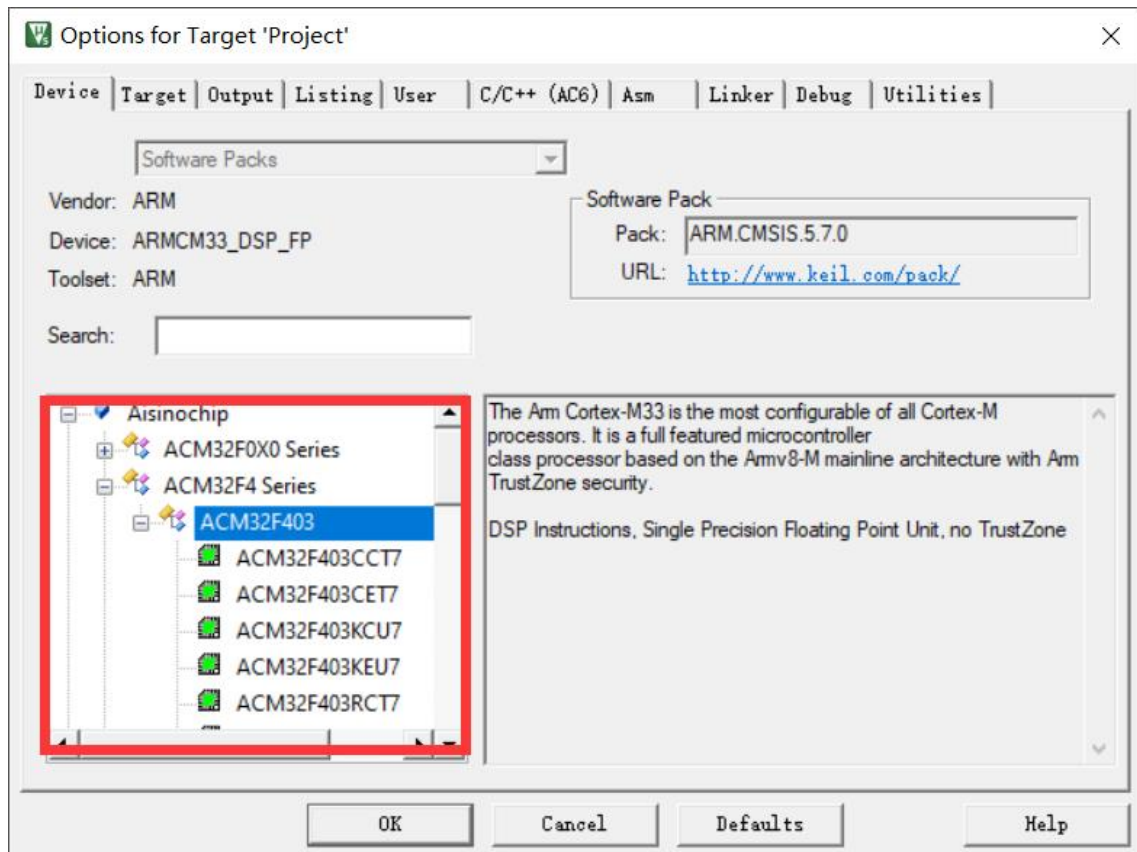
Options for Target 'Project'

Device | Target | Output | Listing | User | C/C++ (AC6) | Asm | Linker | Debug | Utilities

Software Packs

Vendor: ARM
Device: ARMCM33_DSP_FP
Toolset: ARM

Software Pack
Pack: ARM.CMSIS.5.7.0
URL: http://www.keil.com/pack/

Search:

Aisinochip
ACM32F0X0 Series
ACM32F4 Series
ACM32F403
ACM32F403CCT7
ACM32F403CET7
ACM32F403KCU7
ACM32F403KEU7
ACM32F403RCT7

The Arm Cortex-M33 is the most configurable of all Cortex-M processors. It is a full featured microcontroller class processor based on the Armv8-M mainline architecture with Arm TrustZone security.

DSP Instructions, Single Precision Floating Point Unit, no TrustZone

OK | Cancel | Defaults | Help